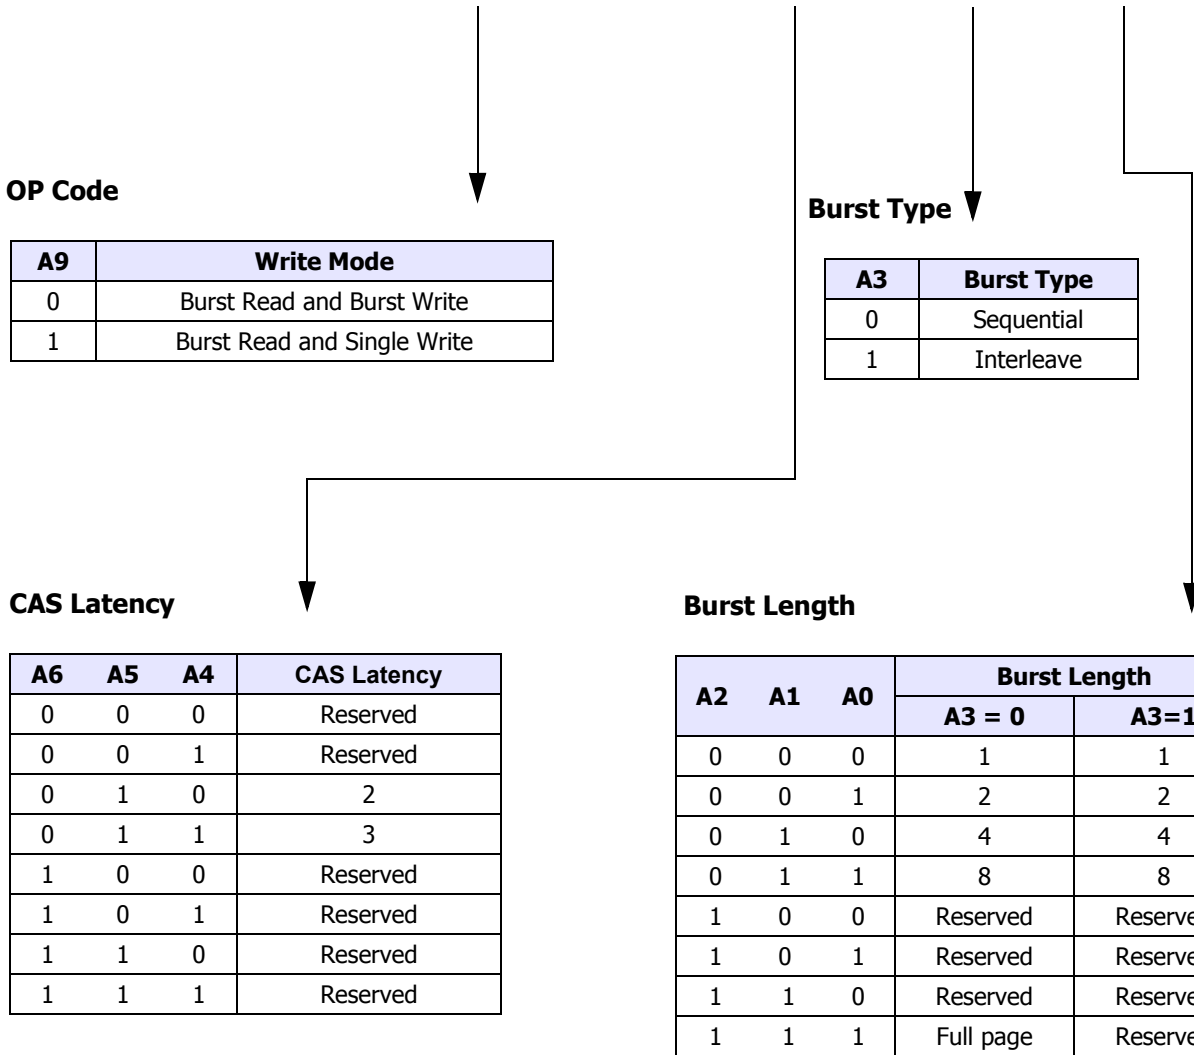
OP Code

| A9 | Write Mode |
|---|---|
| 0 | Burst Read and Burst Write |
| 1 | Burst Read and Single Write |

Burst Type

| A3 | Burst Type |
|---|---|
| 0 | Sequential |
| 1 | Interleave |

CAS Latency

| A6 | A5 | A4 | CAS Latency |
|---|---|---|---|
| 0 | 0 | 0 | Reserved |
| 0 | 0 | 1 | Reserved |
| 0 | 1 | 0 | 2 |
| 0 | 1 | 1 | 3 |
| 1 | 0 | 0 | Reserved |
| 1 | 0 | 1 | Reserved |
| 1 | 1 | 0 | Reserved |
| 1 | 1 | 1 | Reserved |

Burst Length

| A2 | A1 | A0 | Burst Length A3 = 0 | Burst Length A3=1 |
|---|---|---|---|---|
| 0 | 0 | 0 | 1 | 1 |
| 0 | 0 | 1 | 2 | 2 |
| 0 | 1 | 0 | 4 | 4 |
| 0 | 1 | 1 | 8 | 8 |
| 1 | 0 | 0 | Reserved | Reserve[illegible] |
| 1 | 0 | 1 | Reserved | Reserve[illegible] |
| 1 | 1 | 0 | Reserved | Reserve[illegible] |
| 1 | 1 | 1 | Full page | Reserve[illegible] |